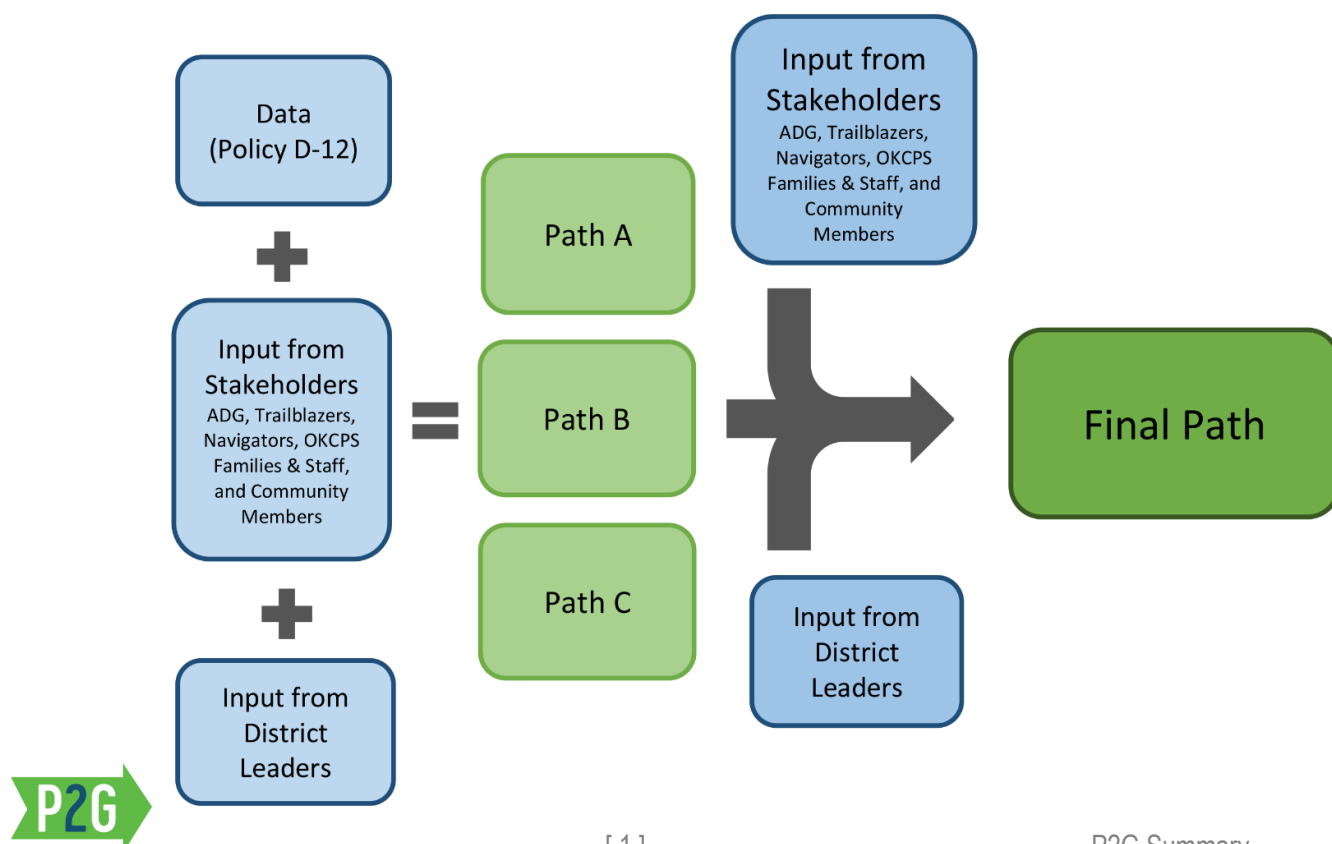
Data
(Policy D-12)

+

Input from Stakeholders
ADG, Trailblazers, Navigators, OKCPS Families & Staff, and Community Members

+

Input from District Leaders

=

Path A

Path B

Path C

Input from Stakeholders
ADG, Trailblazers, Navigators, OKCPS Families & Staff, and Community Members

Input from District Leaders

Final Path

P2G

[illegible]

P2G Summary